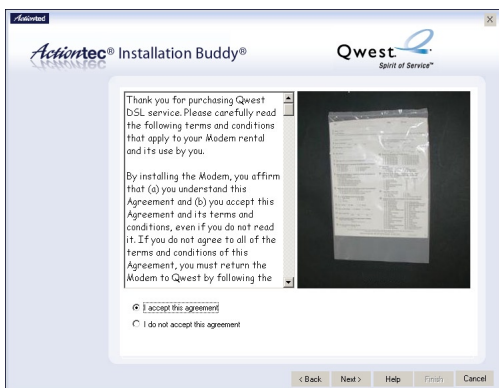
Actiontec

Actiontec® Installation Buddy®

Qwest
Spirit of Service™

Thank you for purchasing Qwest DSL service. Please carefully read the following terms and conditions that apply to your Modem rental and its use by you.

By installing the Modem, you affirm that (a) you understand this Agreement and (b) you accept this Agreement and its terms and conditions, even if you do not read it. If you do not agree to all of the terms and conditions of this Agreement, you must return the Modem to Qwest by following the

I accept this agreement

I do not accept this agreement

< Back   Next >   Help   Finish   Cancel